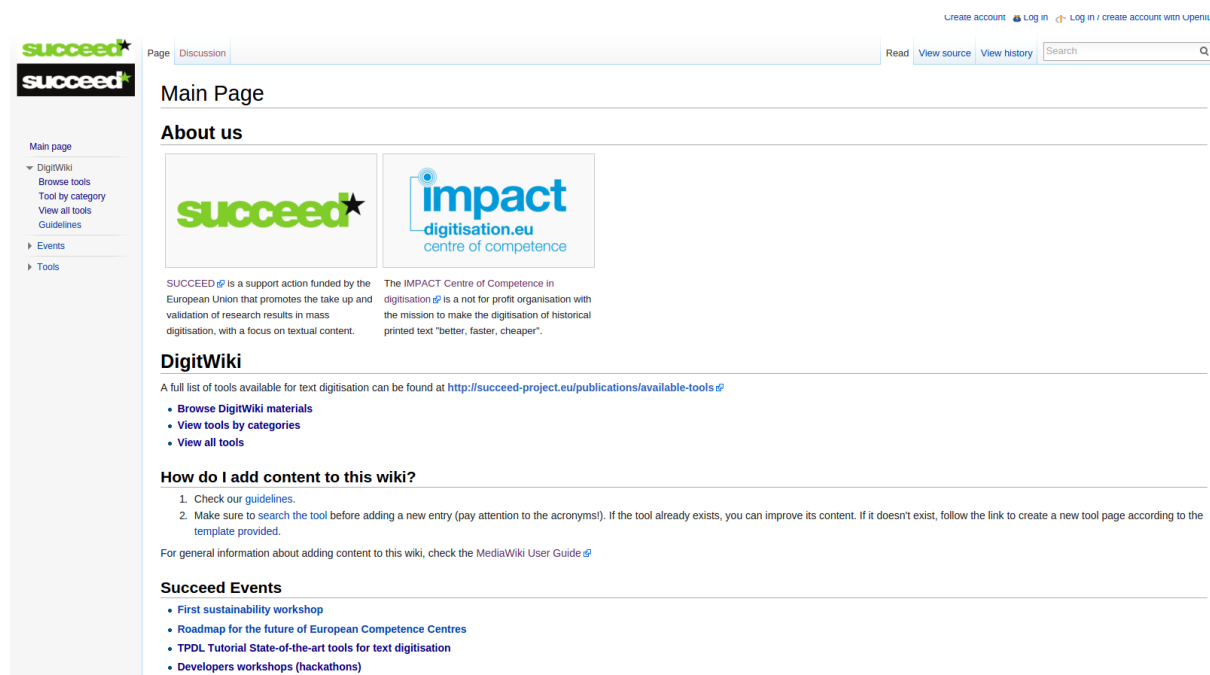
Create account Log in Log in / create account with OpenI

succeed

succeed

Page Discussion

Read View source View history Search

Main page

DigitWiki
Browse tools
Tool by category
View all tools
Guidelines

Events

Tools

Main Page

About us

succeed

impact
digitisation.eu
centre of competence

SUCCEED is a support action funded by the European Union that promotes the take up and validation of research results in mass digitisation, with a focus on textual content.

The IMPACT Centre of Competence in digitisation is a not for profit organisation with the mission to make the digitisation of historical printed text "better, faster, cheaper".

DigitWiki

A full list of tools available for text digitisation can be found at http://succeed-project.eu/publications/available-tools

- Browse DigitWiki materials
- View tools by categories
- View all tools

How do I add content to this wiki?

1. Check our guidelines.
2. Make sure to search the tool before adding a new entry (pay attention to the acronyms!). If the tool already exists, you can improve its content. If it doesn't exist, follow the link to create a new tool page according to the template provided.

For general information about adding content to this wiki, check the MediaWiki User Guide

Succeed Events

- First sustainability workshop
- Roadmap for the future of European Competence Centres
- TPDL Tutorial State-of-the-art tools for text digitisation
- Developers workshops (hackathons)